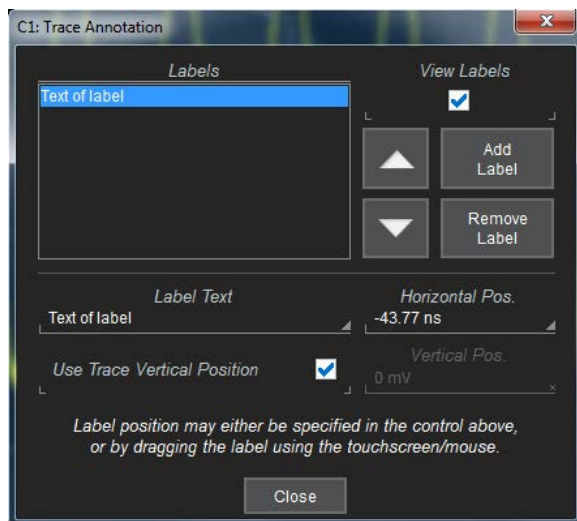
C1: Trace Annotation

Labels

Text of label

View Labels

Add Label

Remove Label

Label Text

Text of label

Horizontal Pos.

-43.77 ns

Use Trace Vertical Position

Vertical Pos.

0 mV

Label position may either be specified in the control above, or by dragging the label using the touchscreen/mouse.

Close